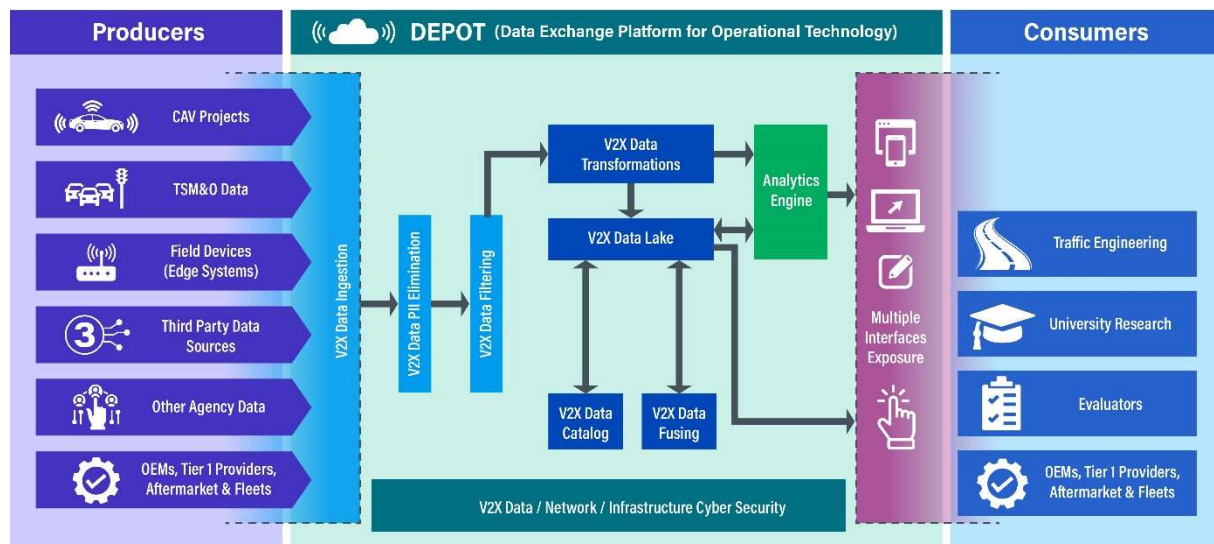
Producers

DEPOT (Data Exchange Platform for Operational Technology)

Consumers

CAV Projects

TSM&O Data

Field Devices (Edge Systems)

Third Party Data Sources

Other Agency Data

OEMs, Tier 1 Providers, Aftermarket & Fleets

V2X Data Ingestion

V2X Data PII Elimination

V2X Data Filtering

V2X Data Transformations

V2X Data Lake

Analytics Engine

V2X Data Catalog

V2X Data Fusing

V2X Data / Network / Infrastructure Cyber Security

Multiple Interfaces Exposure

Traffic Engineering

University Research

Evaluators

OEMs, Tier 1 Providers, Aftermarket & Fleets